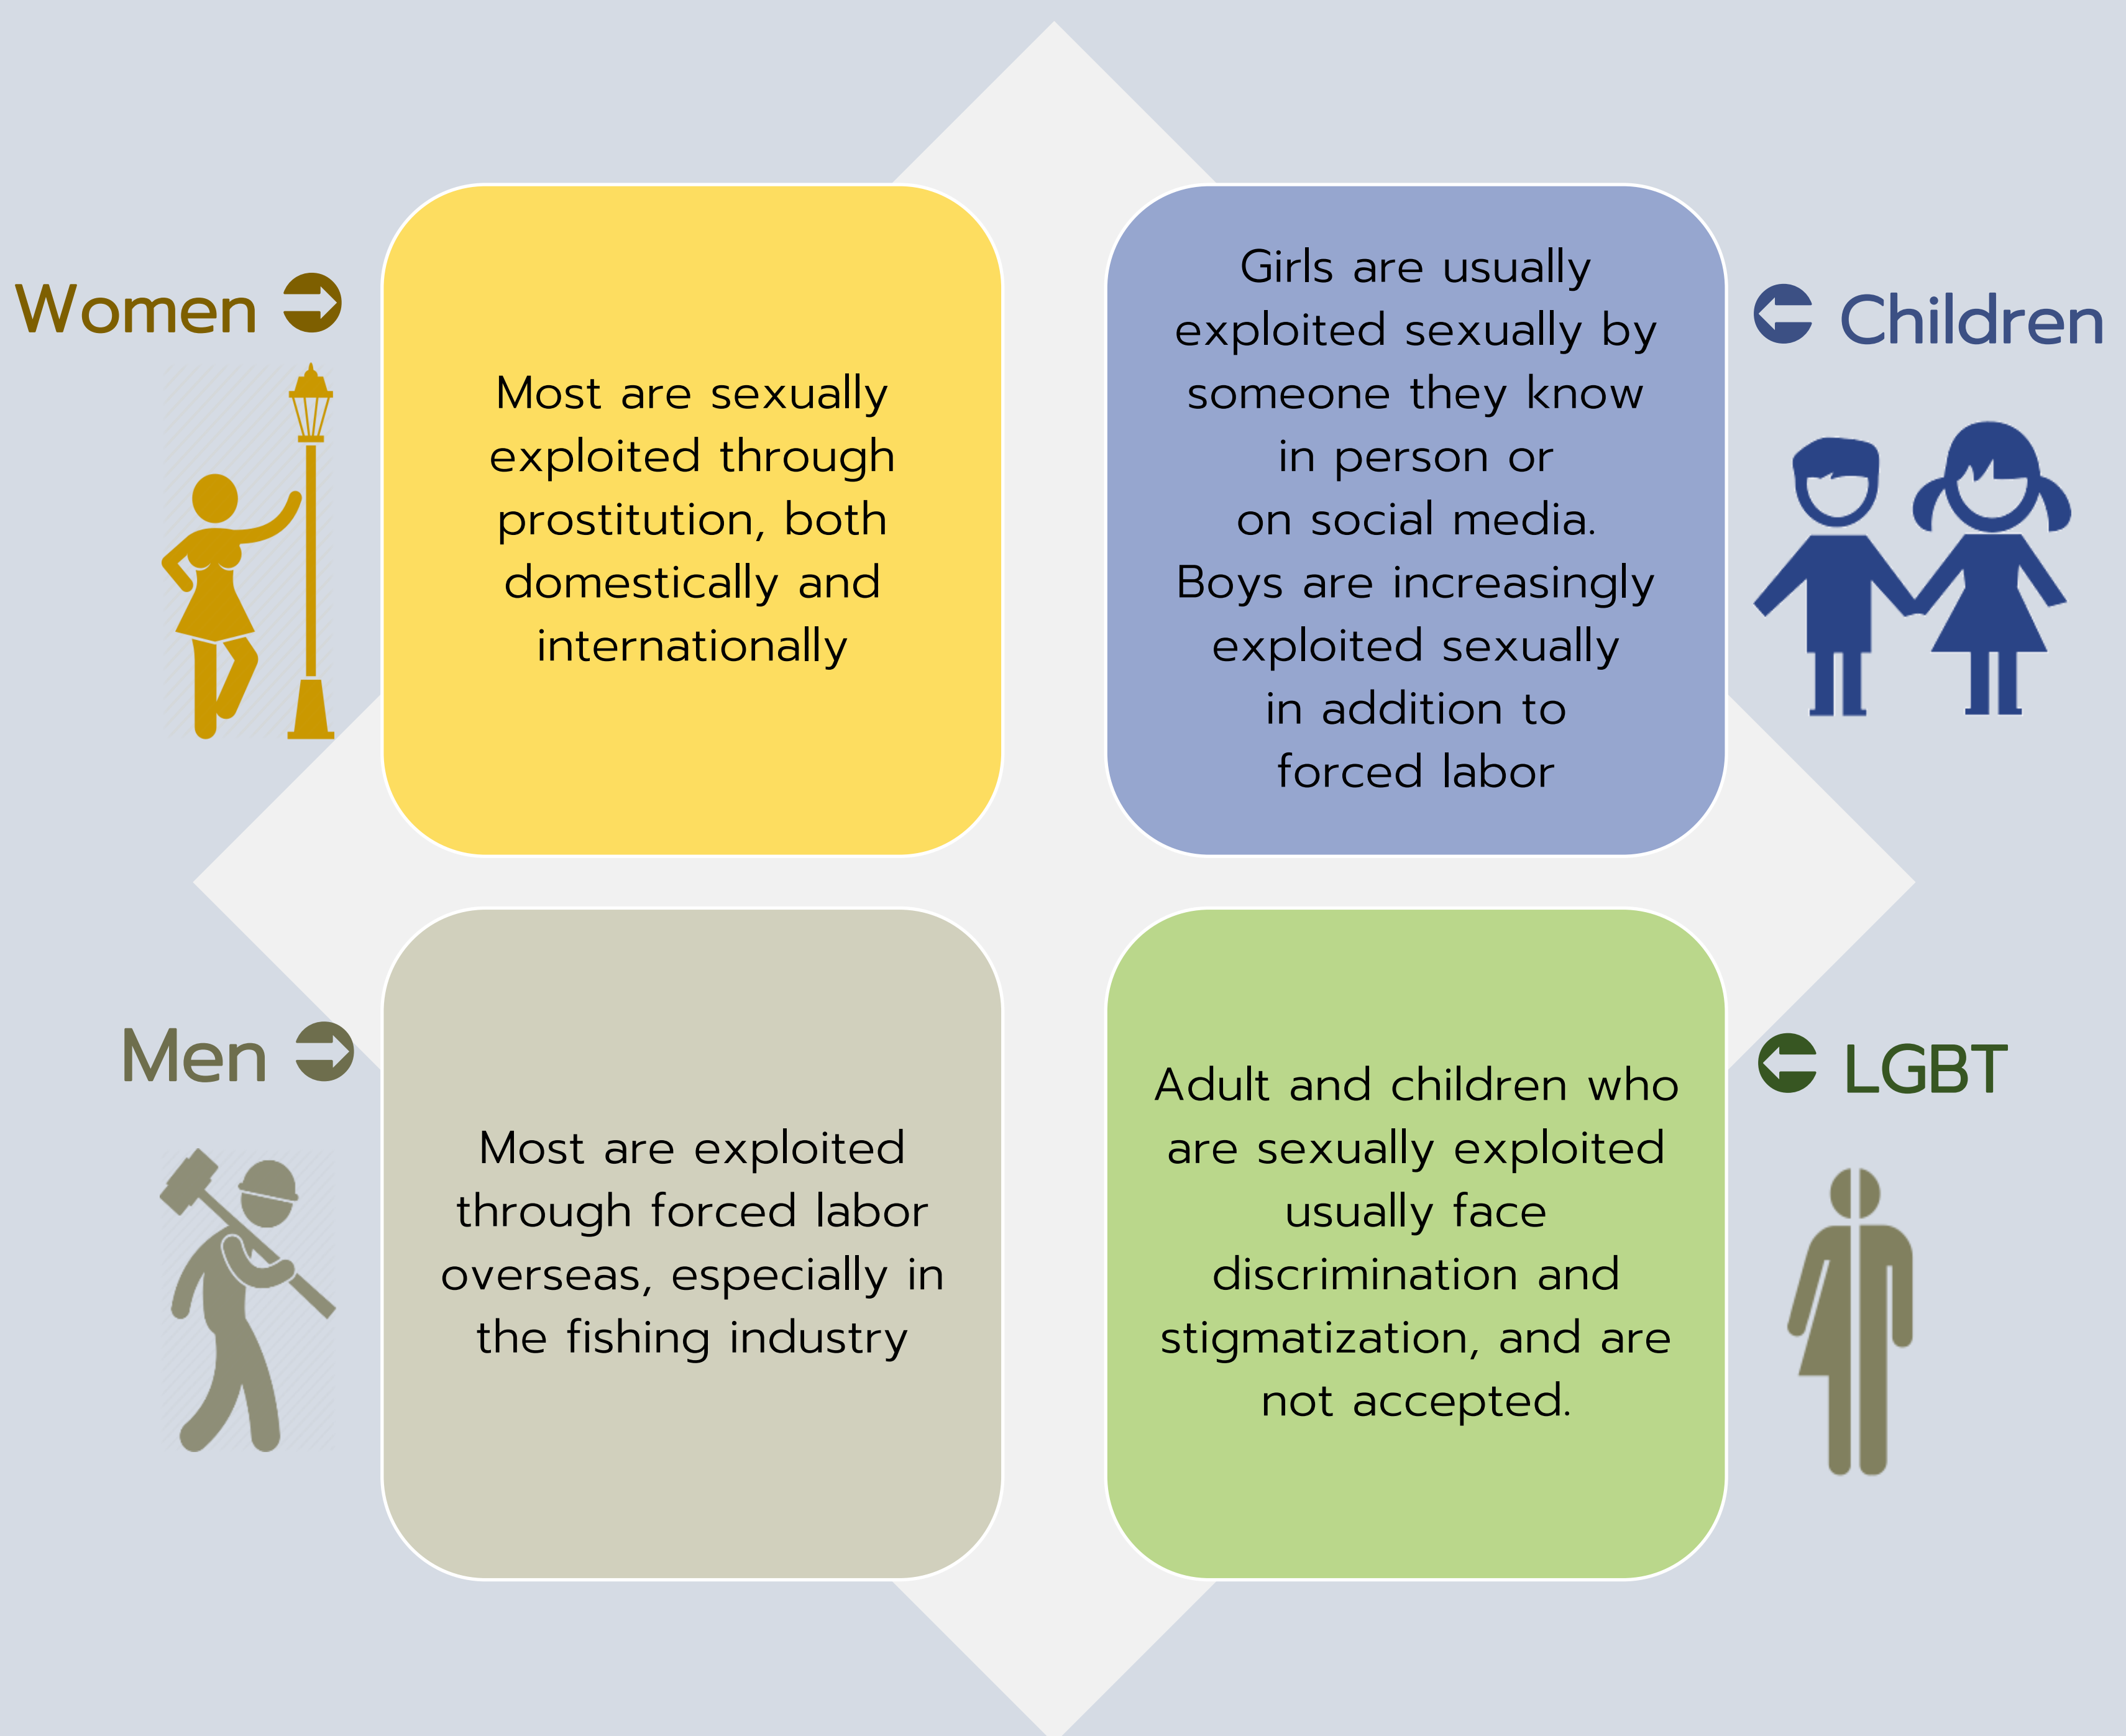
Women

Most are sexually exploited through prostitution, both domestically and internationally

Girls are usually exploited sexually by someone they know in person or on social media. Boys are increasingly exploited sexually in addition to forced labor

Children

Men

Most are exploited through forced labor overseas, especially in the fishing industry

Adult and children who are sexually exploited usually face discrimination and stigmatization, and are not accepted.

LGBT